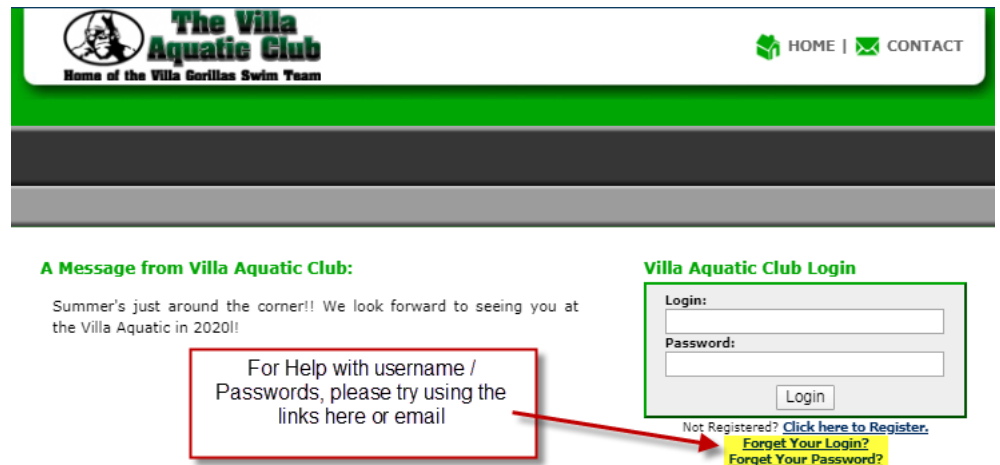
The Villa Aquatic Club
Home of the Villa Gorillas Swim Team

HOME | CONTACT

A Message from Villa Aquatic Club:

Summer's just around the corner!! We look forward to seeing you at the Villa Aquatic in 2020l!

For Help with username / Passwords, please try using the links here or email

Villa Aquatic Club Login

Login:

Password:

Login

Not Registered? Click here to Register.
Forget Your Login?
Forget Your Password?